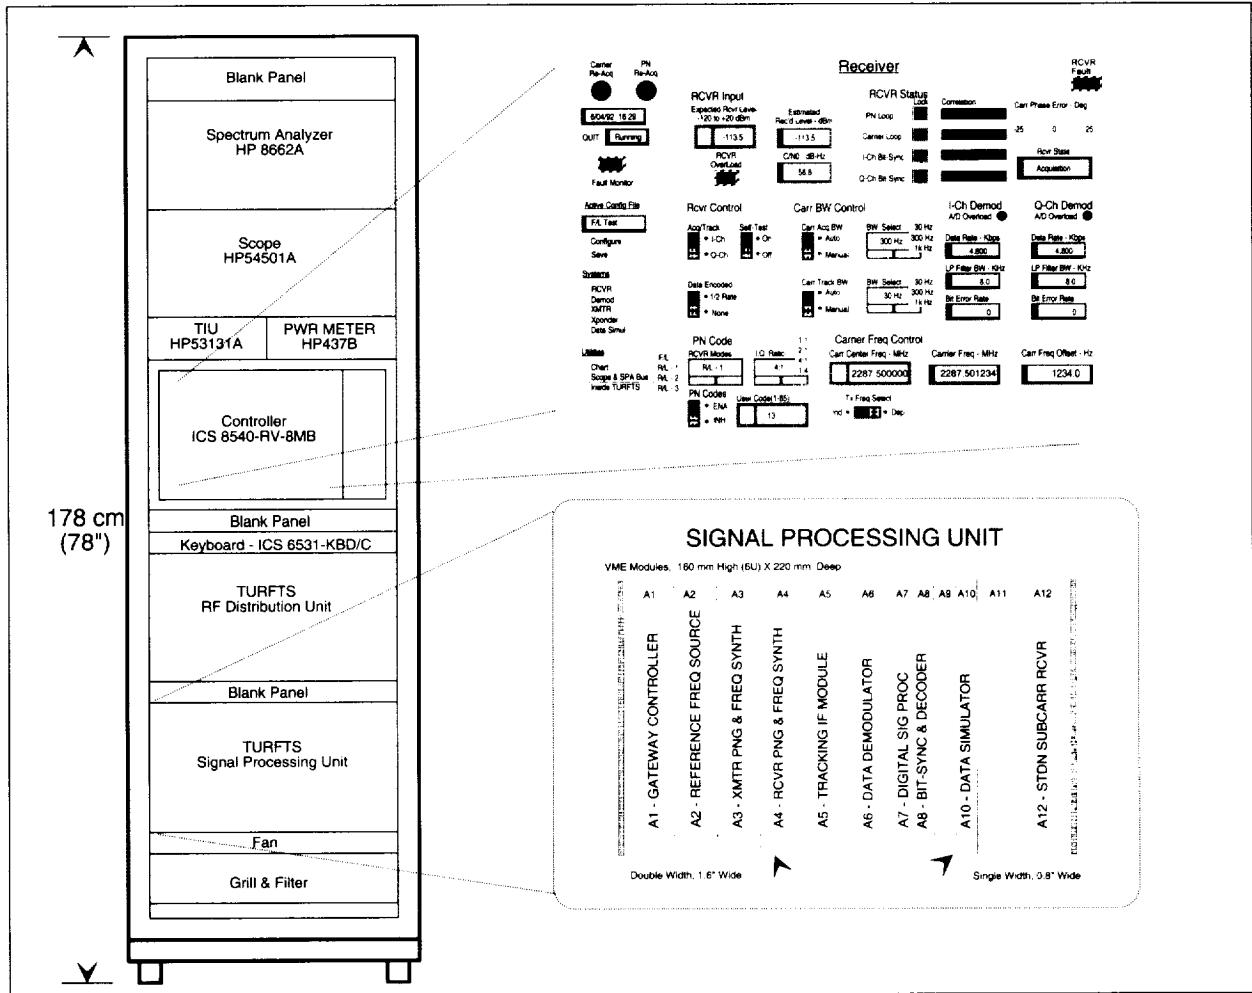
Blank Panel

Spectrum Analyzer
HP 8662A

Scope
HP54501A

TIU
HP53131A

PWR METER
HP437B

Controller
ICS 8540-RV-8MB

178 cm
(78")

Blank Panel

Keyboard - ICS 6531-KBD/C

TURFTS
RF Distribution Unit

Blank Panel

TURFTS
Signal Processing Unit

Fan

Grill & Filter

Carrier Re-Acq PN Re-Acq

Receiver

RCVR Fault

6/04/92 18:29

QUIT Running

Fault Monitor

RCVR Input
Expected Rcvr Level -120 to +20 dBm
-113.5

Estimated Rec'd Level - dBm
-113.5

RCVR OverLoad

C/N0 dB-Hz
58.8

RCVR Status
Lock
Correlation
PN Loop
Carrier Loop
I-Ch Bit Sync
Q-Ch Bit Sync

Carr Phase Error - Deg
-25 0 25

Rcvr State
Acquisition

Active Config File
F/L Test
Configure
Save

Systems
RCVR
Demod
XMTR
Xponder
Data Simul

Rcvr Control
Acq/Track
I-Ch
Q-Ch
Self Test
On
Off

Data Encoded
1/2 Rate
None

Carr BW Control
Carr Acq BW
Auto
Manual
BW Select 30 Hz
300 Hz
300 Hz
1k Hz

Carr Track BW
Auto
Manual
BW Select 30 Hz
30 Hz
300 Hz
1k Hz

I-Ch Demod
A/D Overload
Data Rate - Kbps
4.800
LP Filter BW - KHz
8.0
Bit Error Rate
0

Q-Ch Demod
A/D Overload
Data Rate - Kbps
4.800
LP Filter BW - KHz
8.0
Bit Error Rate
0

Utilities
Chart
Scope & SPA Bus
Inside TURFTS
F/L
R/L 1
R/L 2
R/L 3

PN Code
RCVR Modes
R/L - 1
I:Q Ratio
1:1
2:1
4:1
1:4
4:1

PN Codes
ENA
INH
User Code(1-85)
13

Carrier Freq Control
Carr Center Freq - MHz
2287.500000
Carrier Freq - MHz
2287.501234
Carr Freq Offset - Hz
1234.0

Tx Freq Select
Ind Dep

SIGNAL PROCESSING UNIT

VME Modules, 160 mm High (6U) X 220 mm Deep

A1 A2 A3 A4 A5 A6 A7 A8 A9 A10 A11 A12

A1 - GATEWAY CONTROLLER
A2 - REFERENCE FREQ SOURCE
A3 - XMTR PNG & FREQ SYNTH
A4 - RCVR PNG & FREQ SYNTH
A5 - TRACKING IF MODULE
A6 - DATA DEMODULATOR
A7 - DIGITAL SIG PROC
A8 - BIT-SYNC & DECODER
A10 - DATA SIMULATOR
A12 - STDN SUBCARR RCVR

Double Width, 1.6" Wide

Single Width, 0.8" Wide